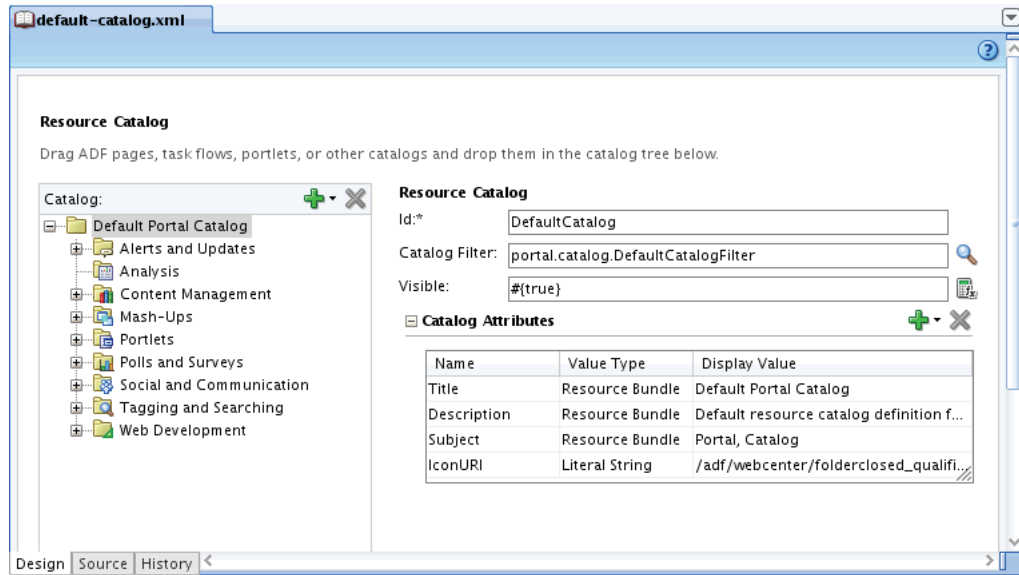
default-catalog.xml

Resource Catalog

Drag ADF pages, task flows, portlets, or other catalogs and drop them in the catalog tree below.

Catalog:

Default Portal Catalog
Alerts and Updates
Analysis
Content Management
Mash-Ups
Portlets
Polls and Surveys
Social and Communication
Tagging and Searching
Web Development

Resource Catalog

Id:* DefaultCatalog

Catalog Filter: portal.catalog.DefaultCatalogFilter

Visible: #{true}

Catalog Attributes

| Name | Value Type | Display Value |
|---|---|---|
| Title | Resource Bundle | Default Portal Catalog |
| Description | Resource Bundle | Default resource catalog definition f... |
| Subject | Resource Bundle | Portal, Catalog |
| IconURI | Literal String | /adf/webcenter/folderclosed_qualifi... |

Design | Source | History